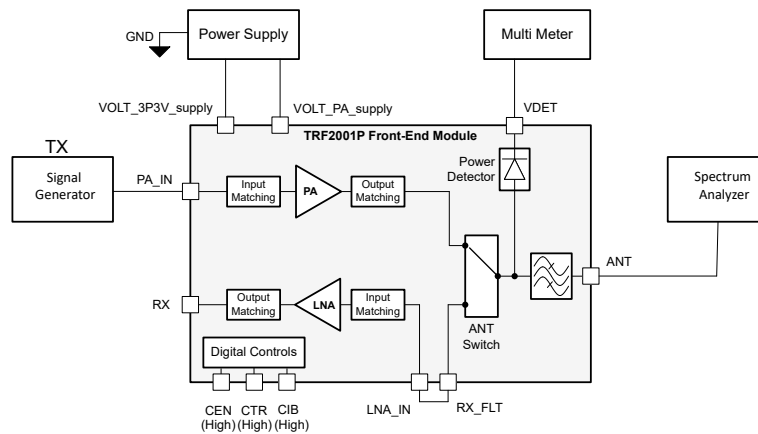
GND
Power Supply
Multi Meter
VOLT_3P3V_supply
VOLT_PA_supply
VDET
TRF2001P Front-End Module
TX
Signal Generator
PA_IN
Input Matching
PA
Output Matching
Power Detector
Spectrum Analyzer
ANT
RX
Output Matching
LNA
Input Matching
ANT Switch
Digital Controls
CEN (High)
CTR (High)
CIB (High)
LNA_IN
RX_FLT